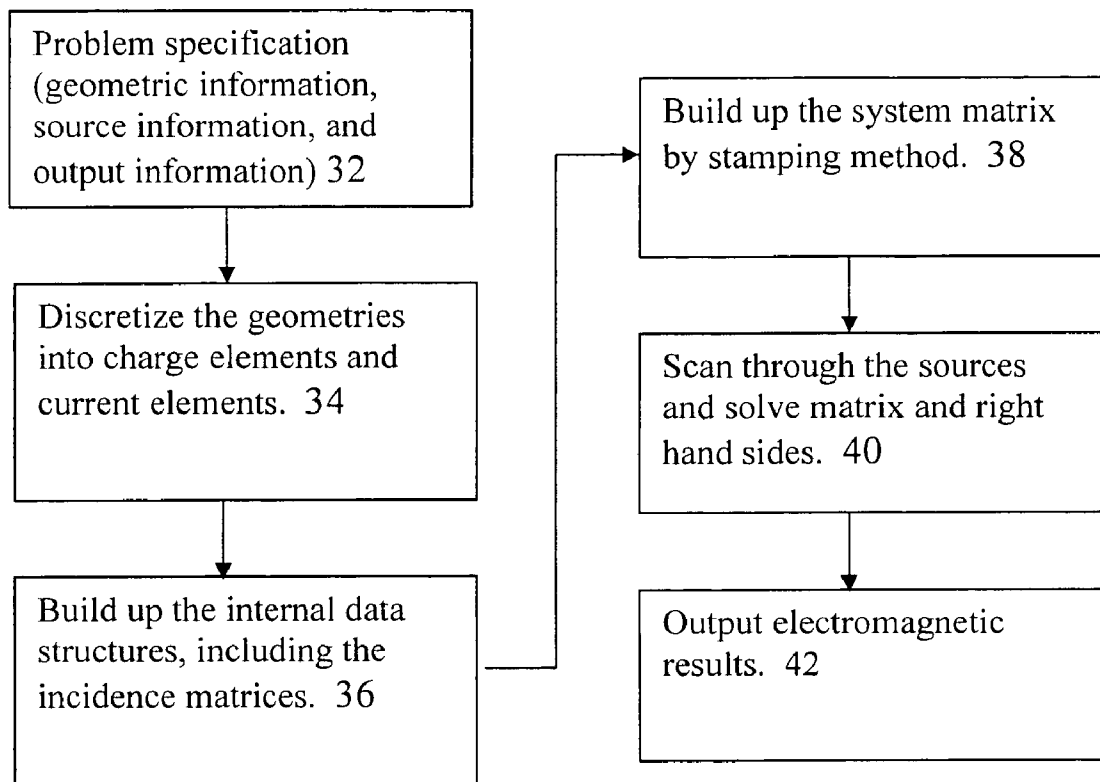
Problem specification (geometric information, source information, and output information) 32

Discretize the geometries into charge elements and current elements. 34

Build up the internal data structures, including the incidence matrices. 36

Build up the system matrix by stamping method. 38

Scan through the sources and solve matrix and right hand sides. 40

Output electromagnetic results. 42